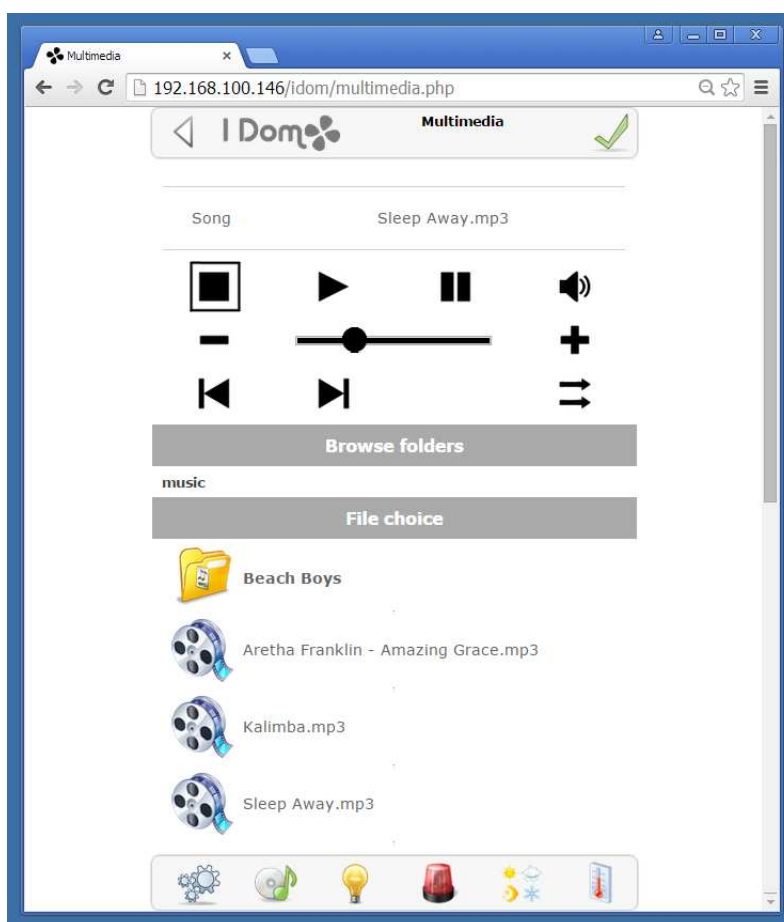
Multimedia ×

192.168.100.146/idom/multimedia.php

I Dom

Multimedia

Song Sleep Away.mp3

Browse folders

music

File choice

Beach Boys

Aretha Franklin - Amazing Grace.mp3

Kalimba.mp3

Sleep Away.mp3